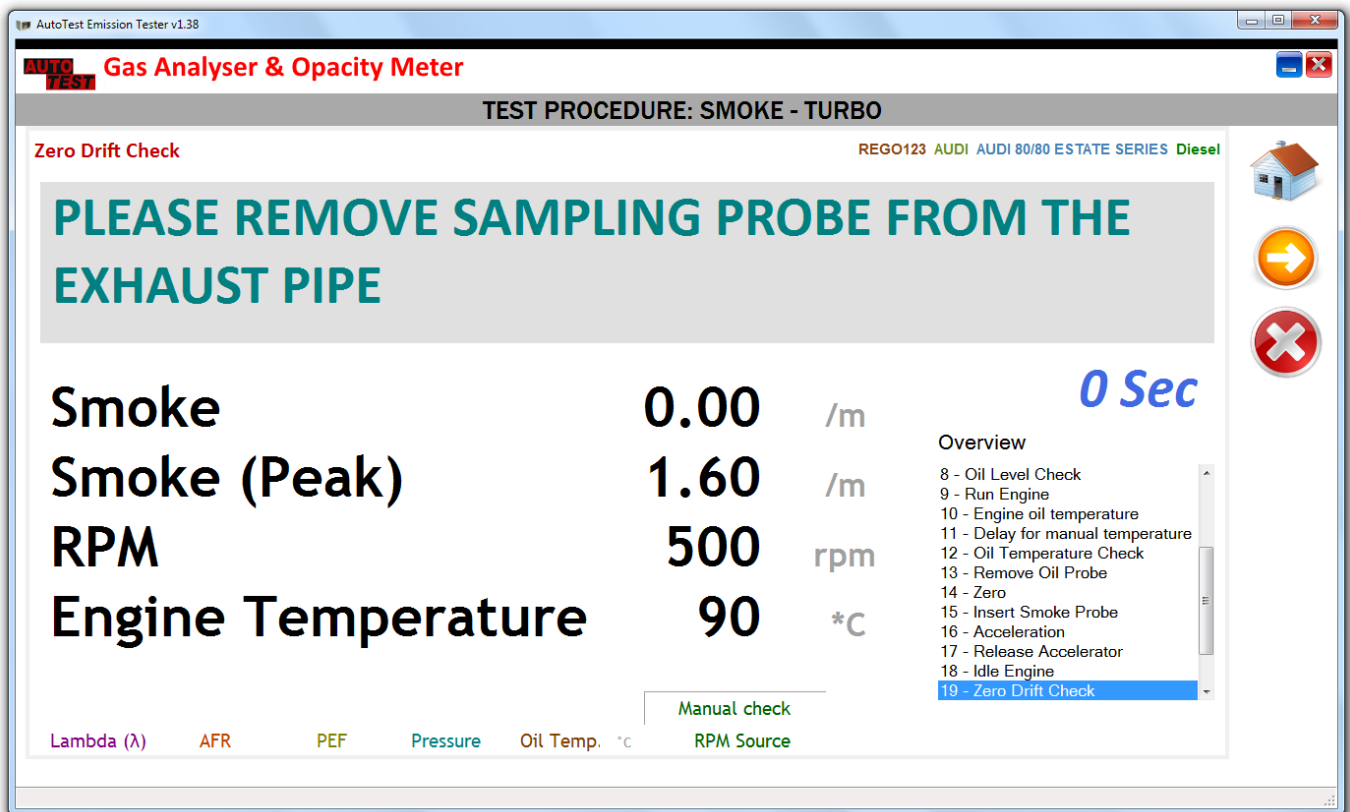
AutoTest Emission Tester v1.38

AUTO TEST Gas Analyser & Opacity Meter

TEST PROCEDURE: SMOKE - TURBO

Zero Drift Check

REGO123 AUDI AUDI 80/80 ESTATE SERIES Diesel

PLEASE REMOVE SAMPLING PROBE FROM THE EXHAUST PIPE

0 Sec

| Smoke | 0.00 | /m |
|---|---|---|
| Smoke (Peak) | 1.60 | /m |
| RPM | 500 | rpm |
| Engine Temperature | 90 | *C |

Overview

8 - Oil Level Check
9 - Run Engine
10 - Engine oil temperature
11 - Delay for manual temperature
12 - Oil Temperature Check
13 - Remove Oil Probe
14 - Zero
15 - Insert Smoke Probe
16 - Acceleration
17 - Release Accelerator
18 - Idle Engine
19 - Zero Drift Check

Manual check

Lambda (λ) AFR PEF Pressure Oil Temp. °c RPM Source